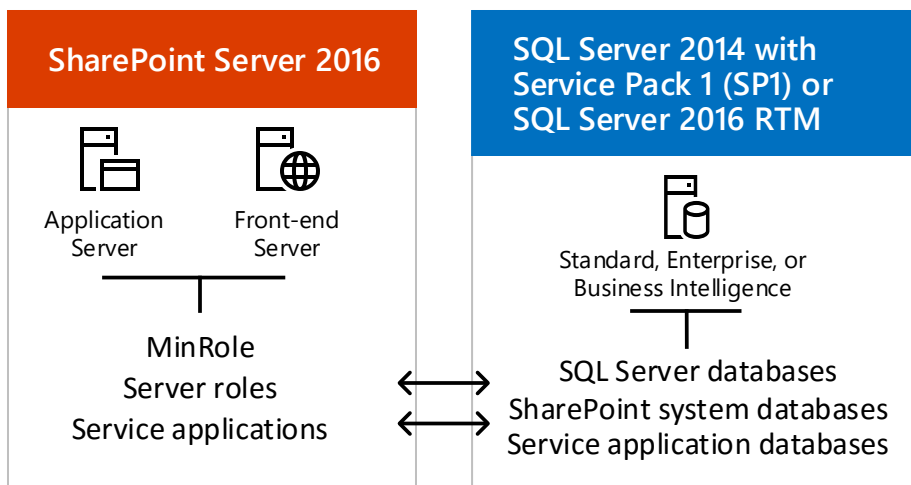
SharePoint Server 2016

Application Server

Front-end Server

MinRole
Server roles
Service applications

SQL Server 2014 with Service Pack 1 (SP1) or SQL Server 2016 RTM

Standard, Enterprise, or Business Intelligence

SQL Server databases
SharePoint system databases
Service application databases